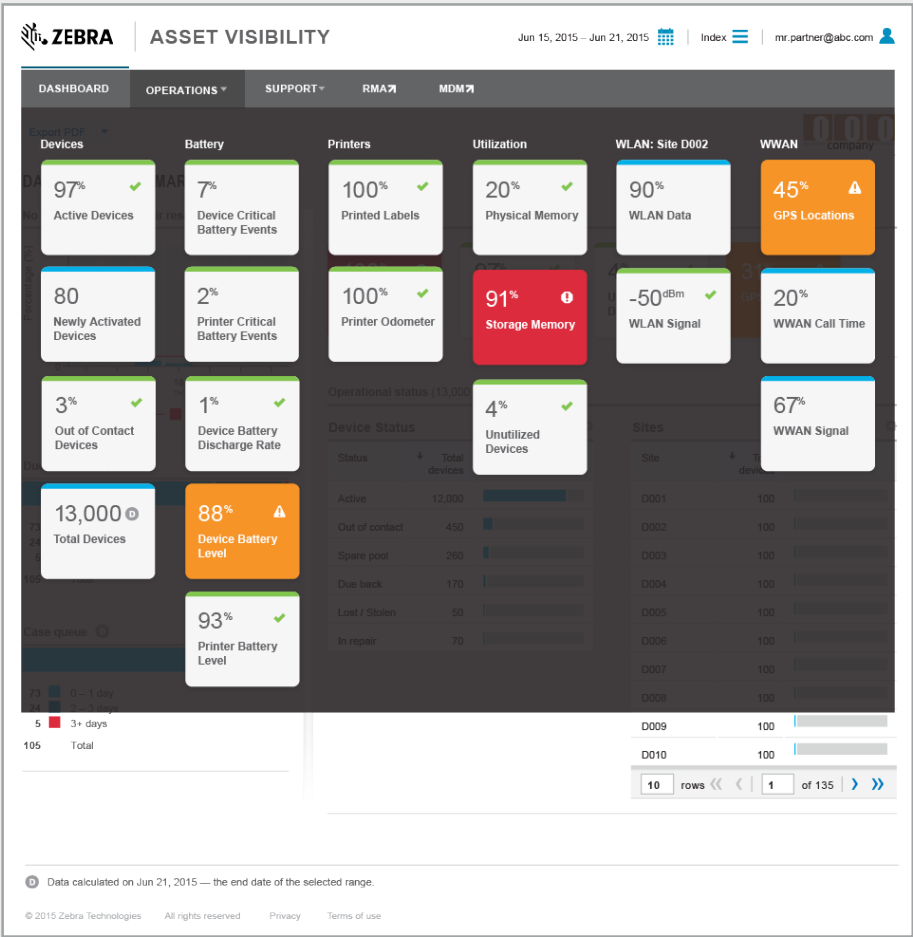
ZEBRA | ASSET VISIBILITY

Jun 15, 2015 – Jun 21, 2015 | Index | mr.partner@abc.com

DASHBOARD | OPERATIONS | SUPPORT | RMA | MDM

Devices

97% Active Devices

80 Newly Activated Devices

3% Out of Contact Devices

13,000 Total Devices

Battery

7% Device Critical Battery Events

2% Printer Critical Battery Events

1% Device Battery Discharge Rate

88% Device Battery Level

93% Printer Battery Level

Printers

100% Printed Labels

100% Printer Odometer

Utilization

20% Physical Memory

91% Storage Memory

4% Unutilized Devices

WLAN: Site D002

90% WLAN Data

-50dBm WLAN Signal

WWAN

45% GPS Locations

20% WWAN Call Time

67% WWAN Signal

Export PDF

Operational status (13,000

Device Status

| Status | Total devices |
|---|---|
| Active | 12,000 |
| Out of contact | 450 |
| Spare pool | 260 |
| Due back | 170 |
| Lost / Stolen | 50 |
| In repair | 70 |

Sites

| Site | T devices |
|---|---|
| D001 | 100 |
| D002 | 100 |
| D003 | 100 |
| D004 | 100 |
| D005 | 100 |
| D006 | 100 |
| D007 | 100 |
| D008 | 100 |
| D009 | 100 |
| D010 | 100 |

10 rows 1 of 135

Case queue

73 0 – 1 day
24 2 – 3 days
5 3+ days
105 Total

D Data calculated on Jun 21, 2015 — the end date of the selected range.

© 2015 Zebra Technologies All rights reserved Privacy Terms of use